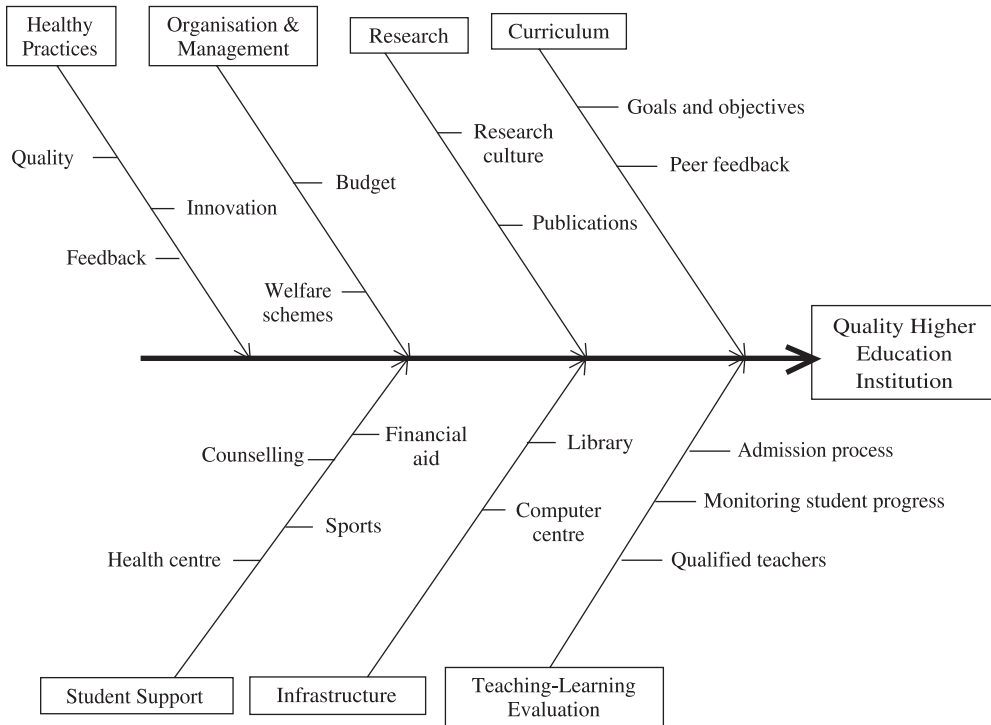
Healthy Practices

Organisation & Management

Research

Curriculum

Quality

Innovation

Feedback

Budget

Welfare schemes

Research culture

Publications

Goals and objectives

Peer feedback

Quality Higher Education Institution

Counselling

Financial aid

Sports

Health centre

Library

Computer centre

Admission process

Monitoring student progress

Qualified teachers

Student Support

Infrastructure

Teaching-Learning Evaluation